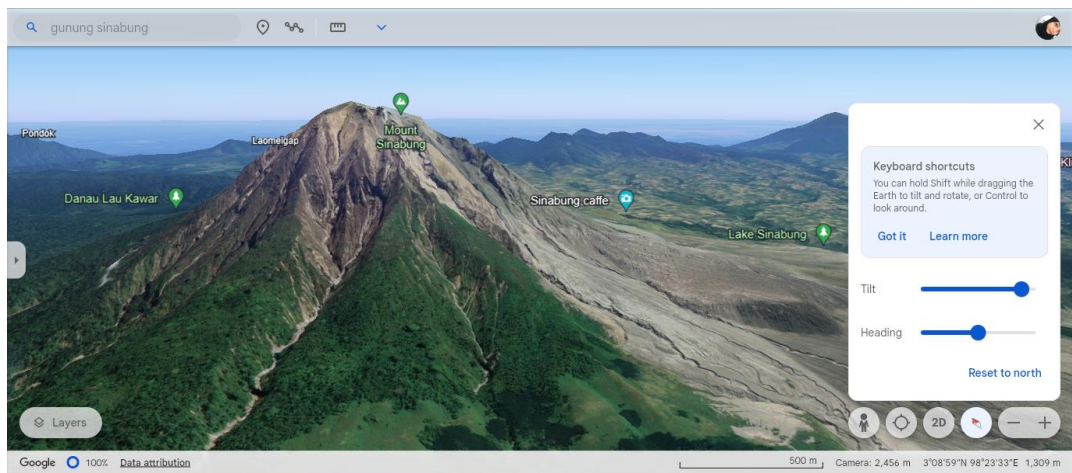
gunung sinabung

Pondok
Laomelgap
Mount Sinabung
Danau Lau Kawar
Sinabung caffe
Lake Sinabung
Ki

Keyboard shortcuts
You can hold Shift while dragging the Earth to tilt and rotate, or Control to look around.
Got it
Learn more

Tilt
Heading
Reset to north

Layers
2D

Google 100% Data attribution 500 m Camera: 2,456 m 3°08'59"N 98°23'33"E 1,309 m